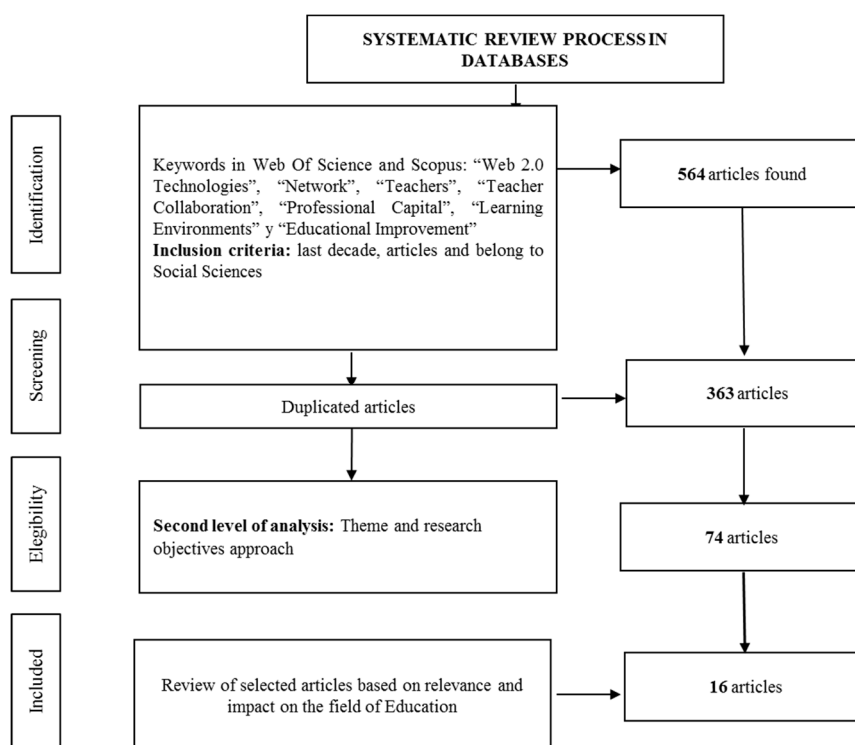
SYSTEMATIC REVIEW PROCESS IN DATABASES

Identification

Keywords in Web Of Science and Scopus: “Web 2.0 Technologies”, “Network”, “Teachers”, “Teacher Collaboration”, “Professional Capital”, “Learning Environments” y “Educational Improvement”
**Inclusion criteria:** last decade, articles and belong to Social Sciences

**564** articles found

Screening

Duplicated articles

**363** articles

Elegibility

**Second level of analysis:** Theme and research objectives approach

**74** articles

Included

Review of selected articles based on relevance and impact on the field of Education

**16** articles